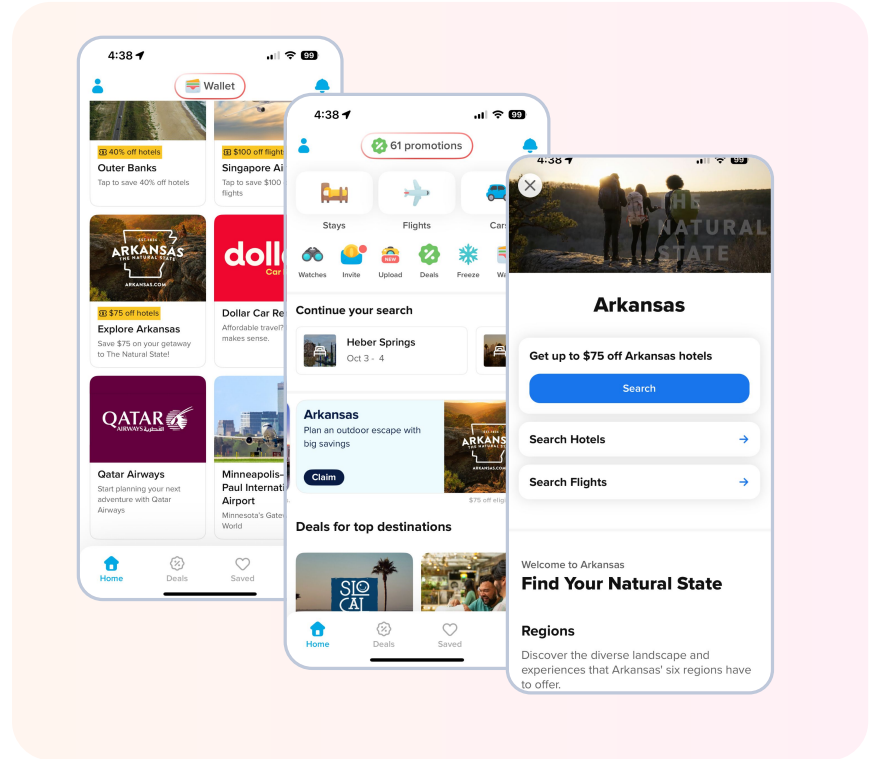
4:38

Wallet

40% off hotels
Outer Banks
Tap to save 40% off hotels

$100 off flight
Singapore Ai
Tap to save $100
flights

ARKANSAS
THE NATURAL STATE
ARKANSAS.COM

$75 off hotels
Explore Arkansas
Save $75 on your getaway to The Natural State!

dolla
Car
Dollar Car Re
Affordable travel?
makes sense.

QATAR
AIRWAYS
Qatar Airways
Start planning your next adventure with Qatar Airways

Minneapolis-
Paul Internat
Airport
Minnesota's Gate
World

Home Deals Saved

4:38

61 promotions

Stays Flights Car

Watches Invite Upload Deals Freeze W

NEW

Continue your search

Heber Springs
Oct 3 - 4

Arkansas
Plan an outdoor escape with big savings
Claim

$75 off elig

Deals for top destinations

Home Deals Saved

4:38

THE NATURAL STATE

Arkansas

Get up to $75 off Arkansas hotels
Search

Search Hotels
Search Flights

Welcome to Arkansas
Find Your Natural State

Regions
Discover the diverse landscape and experiences that Arkansas' six regions have to offer.